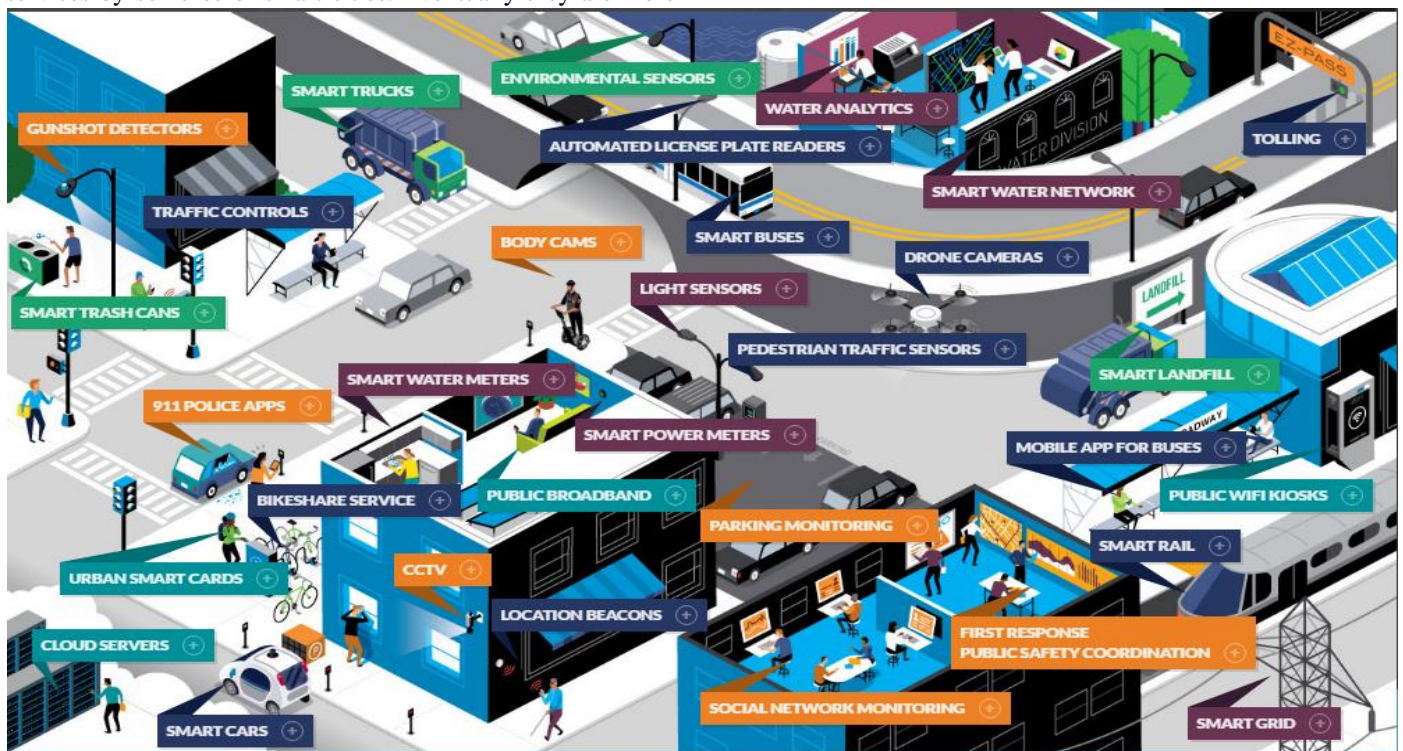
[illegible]

EZ-PASS

SMART TRUCKS

ENVIRONMENTAL SENSORS

WATER ANALYTICS

GUNSHOT DETECTORS

AUTOMATED LICENSE PLATE READERS

TOLLING

WATER DIVISION

SMART WATER NETWORK

TRAFFIC CONTROLS

SMART BUSES

BODY CAMS

DRONE CAMERAS

LANDFILL

LIGHT SENSORS

SMART TRASH CANS

PEDESTRIAN TRAFFIC SENSORS

SMART WATER METERS

SMART LANDFILL

911 POLICE APPS

SMART POWER METERS

MOBILE APP FOR BUSES

BIKESHARE SERVICE

PUBLIC BROADBAND

PUBLIC WIFI KIOSKS

PARKING MONITORING

SMART RAIL

URBAN SMART CARDS

CCTV

LOCATION BEACONS

CLOUD SERVERS

FIRST RESPONSE
PUBLIC SAFETY COORDINATION

SOCIAL NETWORK MONITORING

SMART GRID

SMART CARS